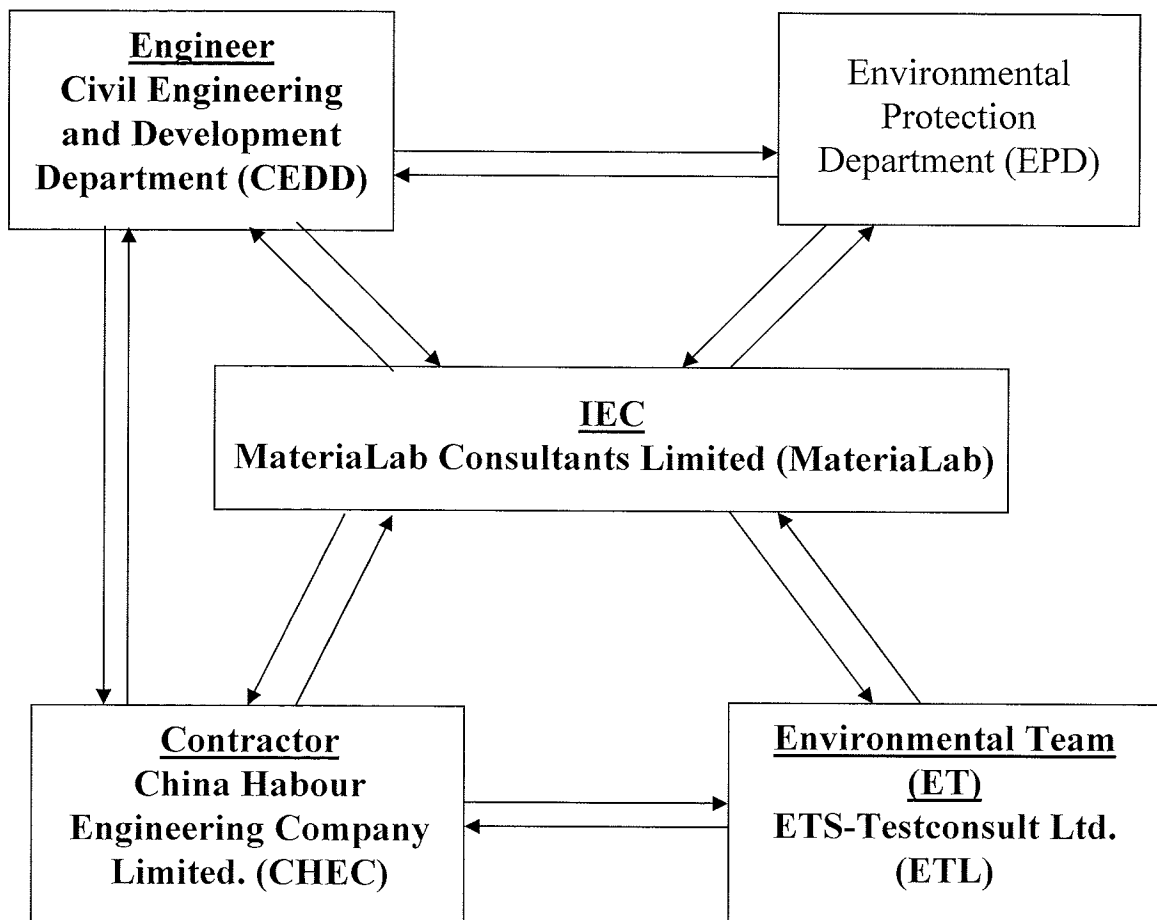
Engineer
Civil Engineering and Development Department (CEDD)

Environmental Protection Department (EPD)

IEC
MateriaLab Consultants Limited (MateriaLab)

Contractor
China Habour Engineering Company Limited. (CHEC)

Environmental Team (ET)
ETS-Testconsult Ltd. (ETL)